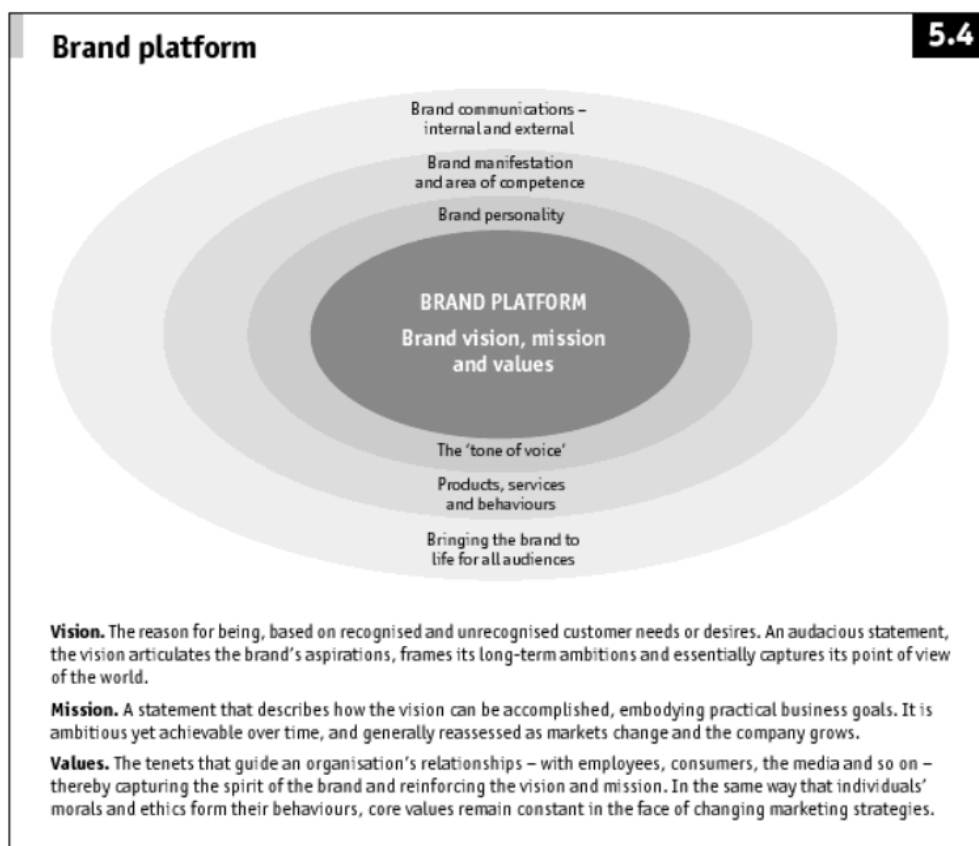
Brand platform

5.4

Brand communications – internal and external

Brand manifestation and area of competence

Brand personality

BRAND PLATFORM

Brand vision, mission and values

The 'tone of voice'

Products, services and behaviours

Bringing the brand to life for all audiences

**Vision.** The reason for being, based on recognised and unrecognised customer needs or desires. An audacious statement, the vision articulates the brand's aspirations, frames its long-term ambitions and essentially captures its point of view of the world.

**Mission.** A statement that describes how the vision can be accomplished, embodying practical business goals. It is ambitious yet achievable over time, and generally reassessed as markets change and the company grows.

**Values.** The tenets that guide an organisation's relationships – with employees, consumers, the media and so on – thereby capturing the spirit of the brand and reinforcing the vision and mission. In the same way that individuals' morals and ethics form their behaviours, core values remain constant in the face of changing marketing strategies.